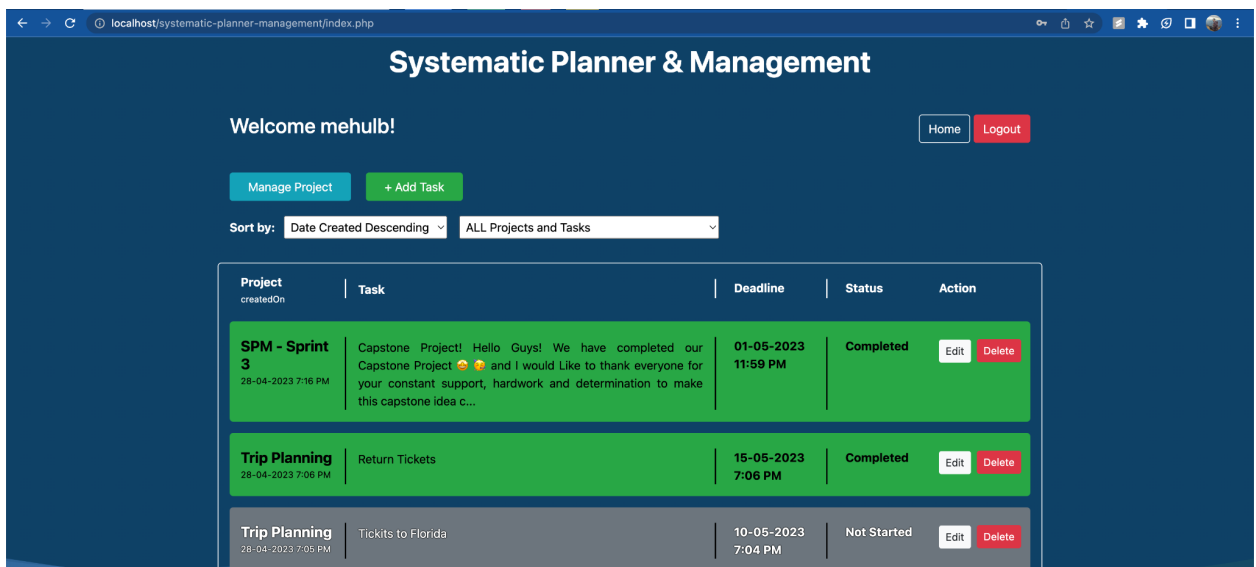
localhost/systematic-planner-management/index.php

Systematic Planner & Management

Welcome mehulb!

Home Logout

Manage Project + Add Task

Sort by: Date Created Descending ALL Projects and Tasks

| Project createdOn | Task | Deadline | Status | Action |
|---|---|---|---|---|
| SPM - Sprint 3 28-04-2023 7:16 PM | Capstone Project! Hello Guys! We have completed our Capstone Project 😄 😉 and I would Like to thank everyone for your constant support, hardwork and determination to make this capstone idea c... | 01-05-2023 11:59 PM | Completed | Edit Delete |
| Trip Planning 28-04-2023 7:06 PM | Return Tickets | 15-05-2023 7:06 PM | Completed | Edit Delete |
| Trip Planning 28-04-2023 7:05 PM | Tickits to Florida | 10-05-2023 7:04 PM | Not Started | Edit Delete |